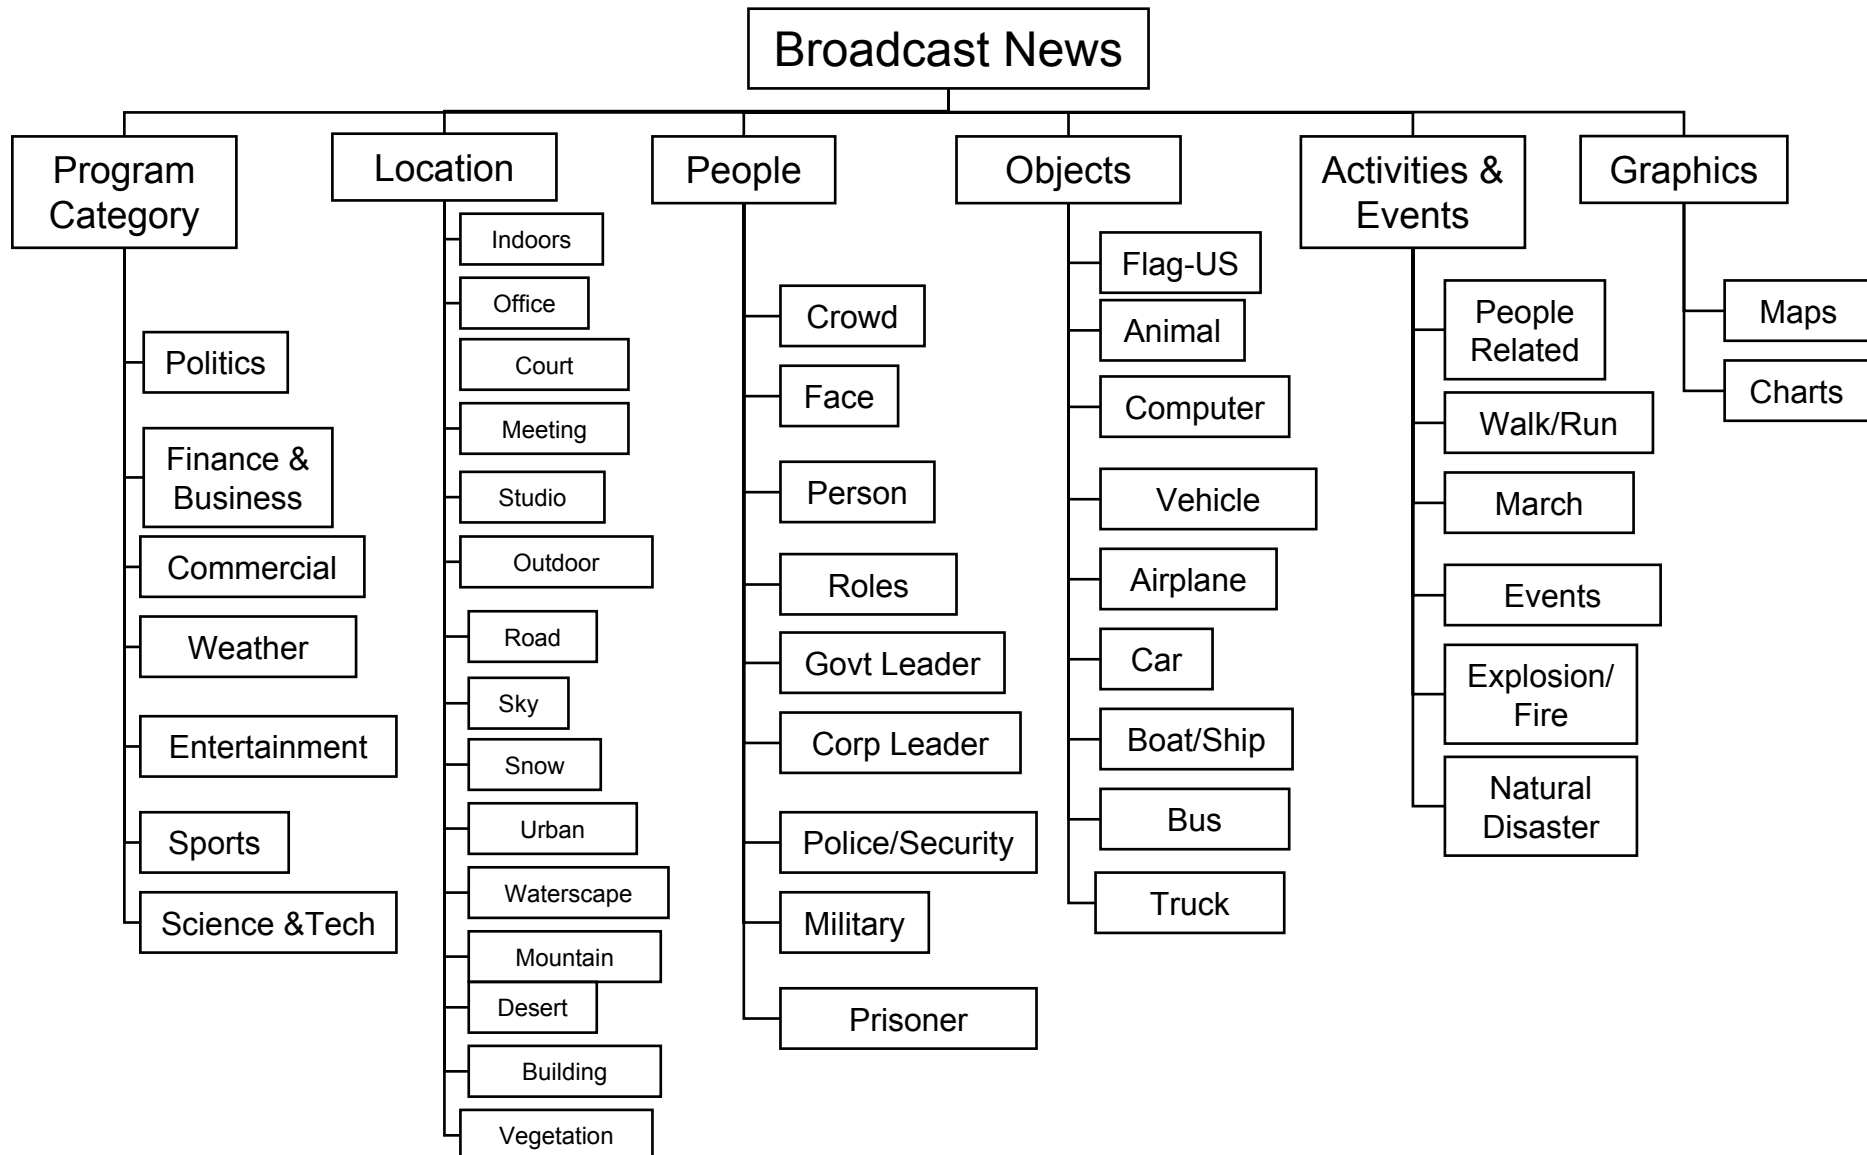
Broadcast News

Program Category

Politics

Finance & Business

Commercial

Weather

Entertainment

Sports

Science &Tech

Location

Indoors

Office

Court

Meeting

Studio

Outdoor

Road

Sky

Snow

Urban

Waterscape

Mountain

Desert

Building

Vegetation

People

Crowd

Face

Person

Roles

Govt Leader

Corp Leader

Police/Security

Military

Prisoner

Objects

Flag-US

Animal

Computer

Vehicle

Airplane

Car

Boat/Ship

Bus

Truck

Activities & Events

People Related

Walk/Run

March

Events

Explosion/ Fire

Natural Disaster

Graphics

Maps

Charts